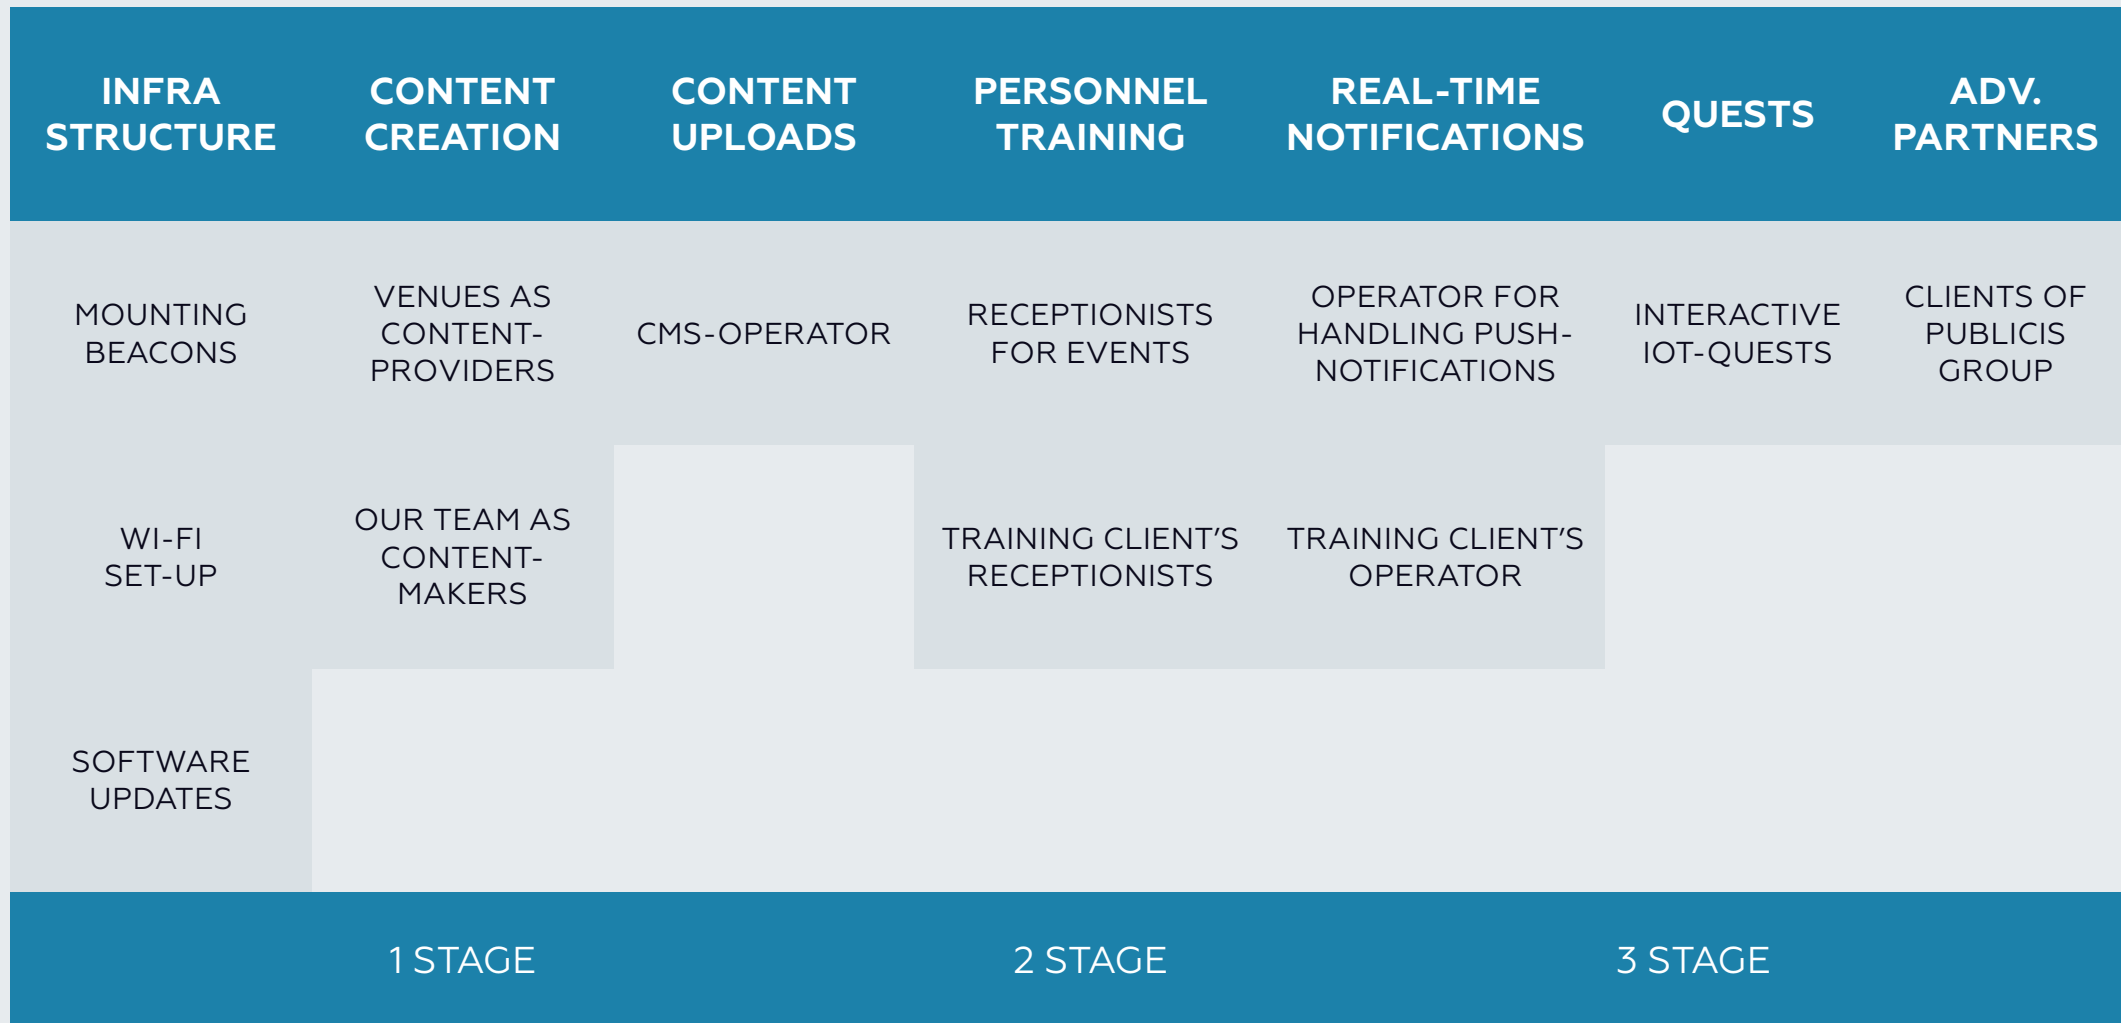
| INFRA STRUCTURE | CONTENT CREATION | CONTENT UPLOADS | PERSONNEL TRAINING | REAL-TIME NOTIFICATIONS | QUESTS | ADV. PARTNERS |
|---|---|---|---|---|---|---|
| MOUNTING BEACONS | VENUES AS CONTENT-PROVIDERS | CMS-OPERATOR | RECEPTIONISTS FOR EVENTS | OPERATOR FOR HANDLING PUSH-NOTIFICATIONS | INTERACTIVE IOT-QUESTS | CLIENTS OF PUBLICIS GROUP |
| WI-FI SET-UP | OUR TEAM AS CONTENT-MAKERS | | TRAINING CLIENT'S RECEPTIONISTS | TRAINING CLIENT'S OPERATOR | | |
| SOFTWARE UPDATES | | | | | | |

1 STAGE

2 STAGE

3 STAGE